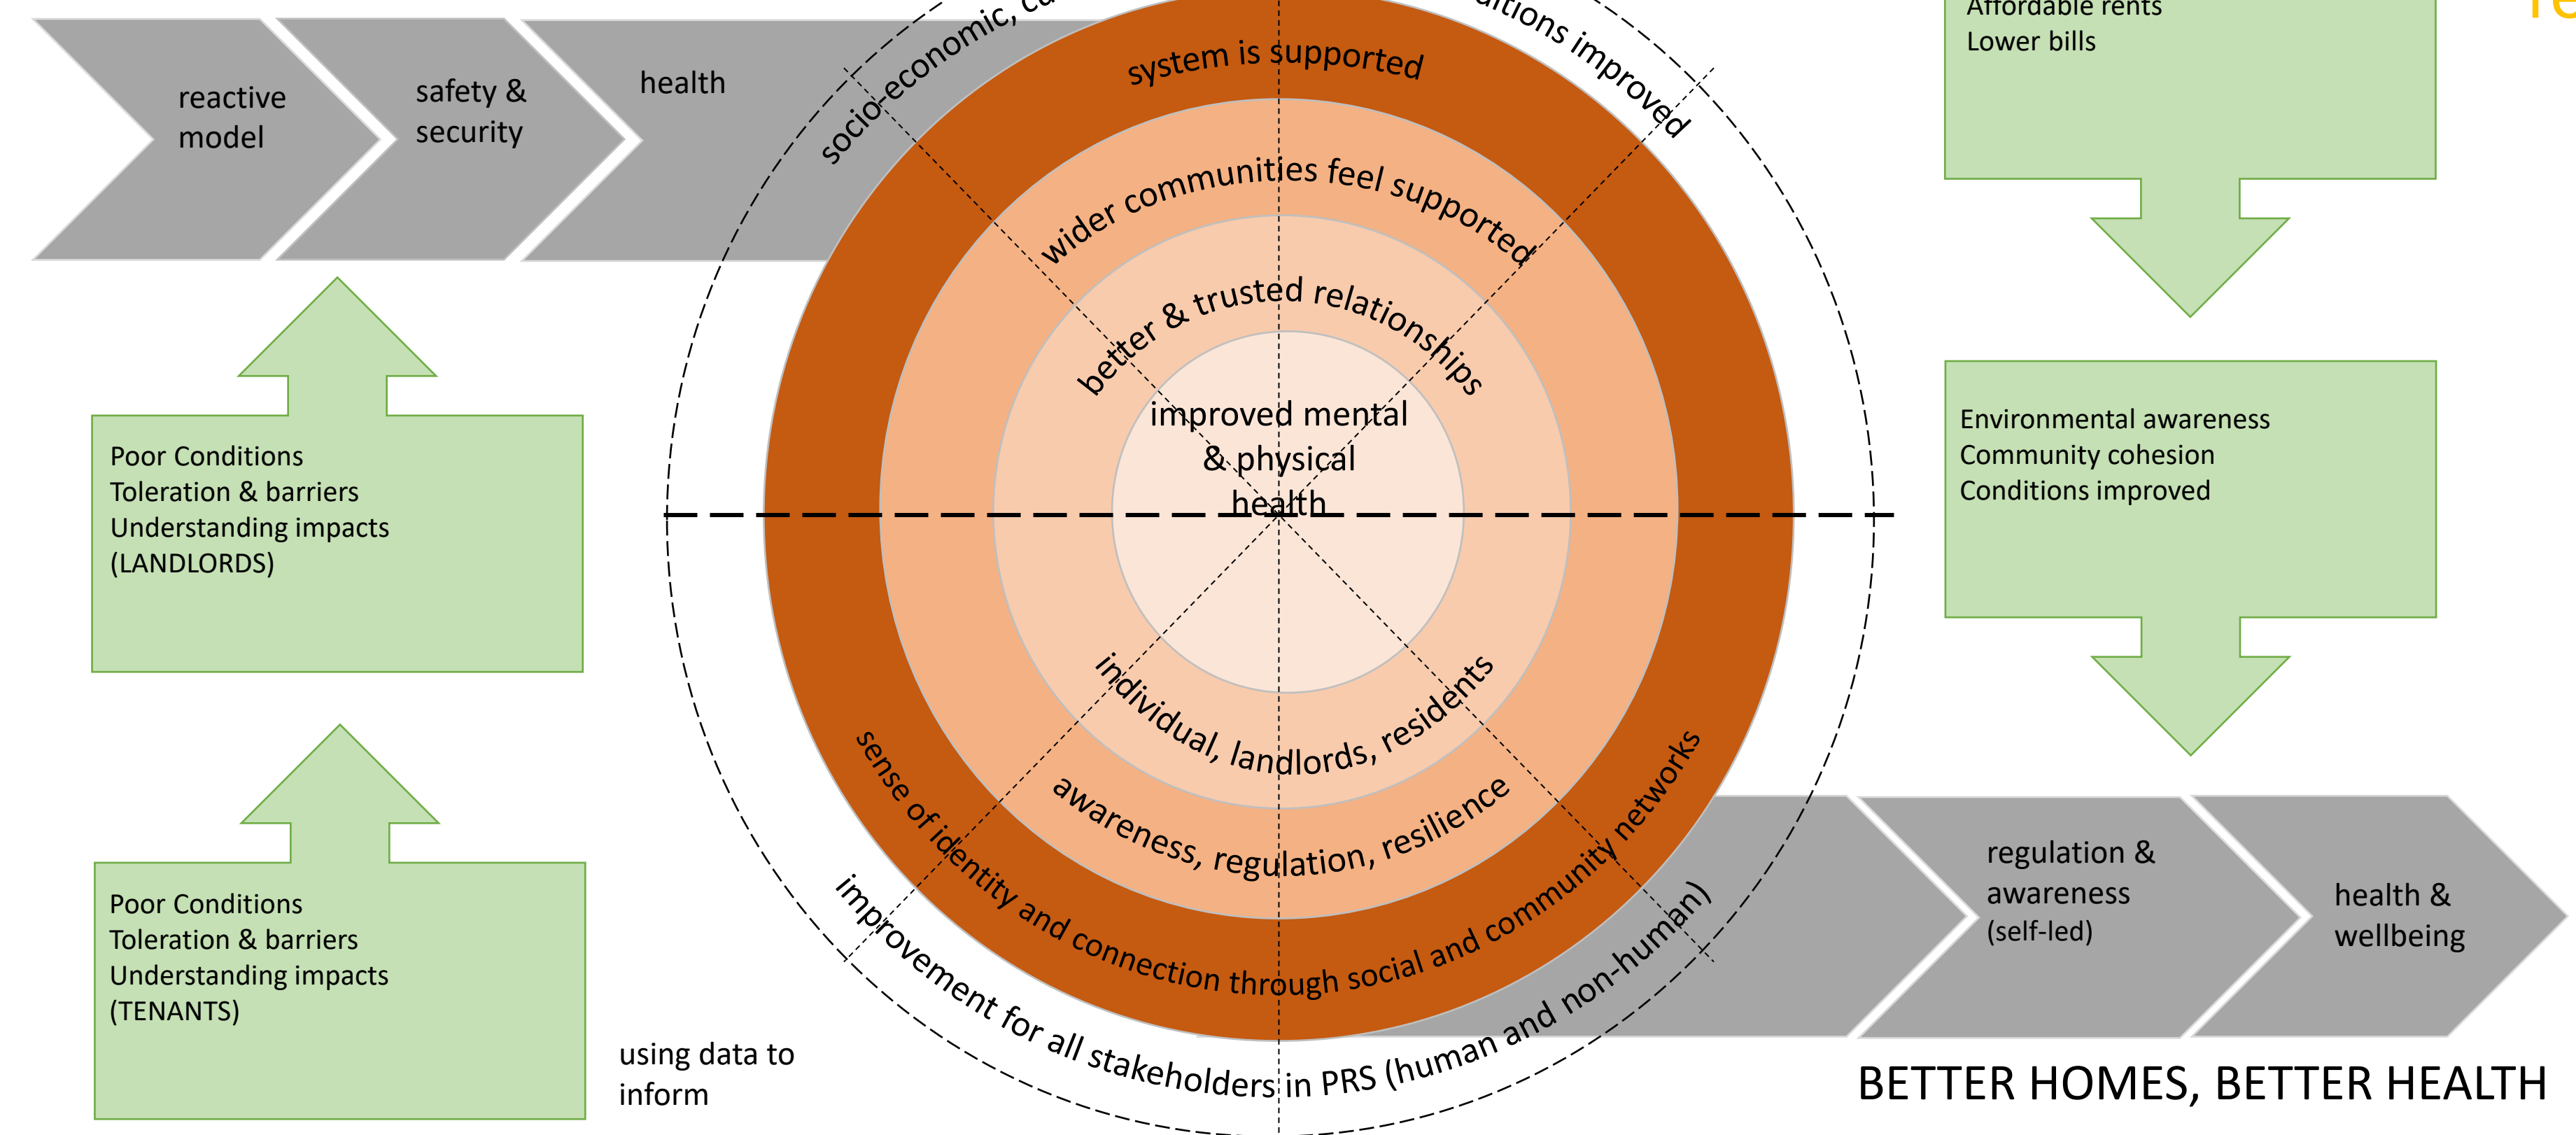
reactive model

safety & security

health

socio-economic, c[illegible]

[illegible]itions improved

Affordable rents
Lower bills

system is supported

wider communities feel supported

better & trusted relationships

improved mental & physical health

Poor Conditions
Toleration & barriers
Understanding impacts
(LANDLORDS)

Environmental awareness
Community cohesion
Conditions improved

individual, landlords, residents

awareness, regulation, resilience

sense of identity and connection through social and community networks

improvement for all stakeholders in PRS (human and non-human)

Poor Conditions
Toleration & barriers
Understanding impacts
(TENANTS)

using data to inform

regulation & awareness (self-led)

health & wellbeing

BETTER HOMES, BETTER HEALTH